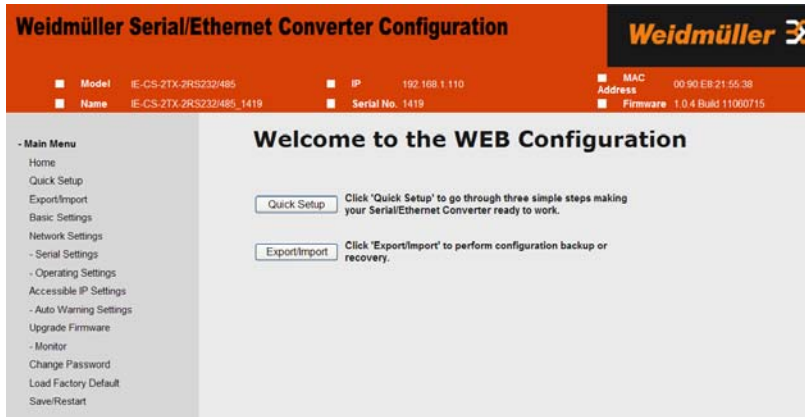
Weidmüller Serial/Ethernet Converter Configuration

Weidmüller

Model IE-CS-2TX-2RS232/485
Name IE-CS-2TX-2RS232/485_1419
IP 192.168.1.110
Serial No. 1419
MAC Address 00:90:E8:21:55:38
Firmware 1.0.4 Build 11060715

- Main Menu
Home
Quick Setup
Export/Import
Basic Settings
Network Settings
- Serial Settings
- Operating Settings
Accessible IP Settings
- Auto Warning Settings
Upgrade Firmware
- Monitor
Change Password
Load Factory Default
Save/Restart

Welcome to the WEB Configuration

Quick Setup
Click 'Quick Setup' to go through three simple steps making your Serial/Ethernet Converter ready to work.

Export/Import
Click 'Export/Import' to perform configuration backup or recovery.